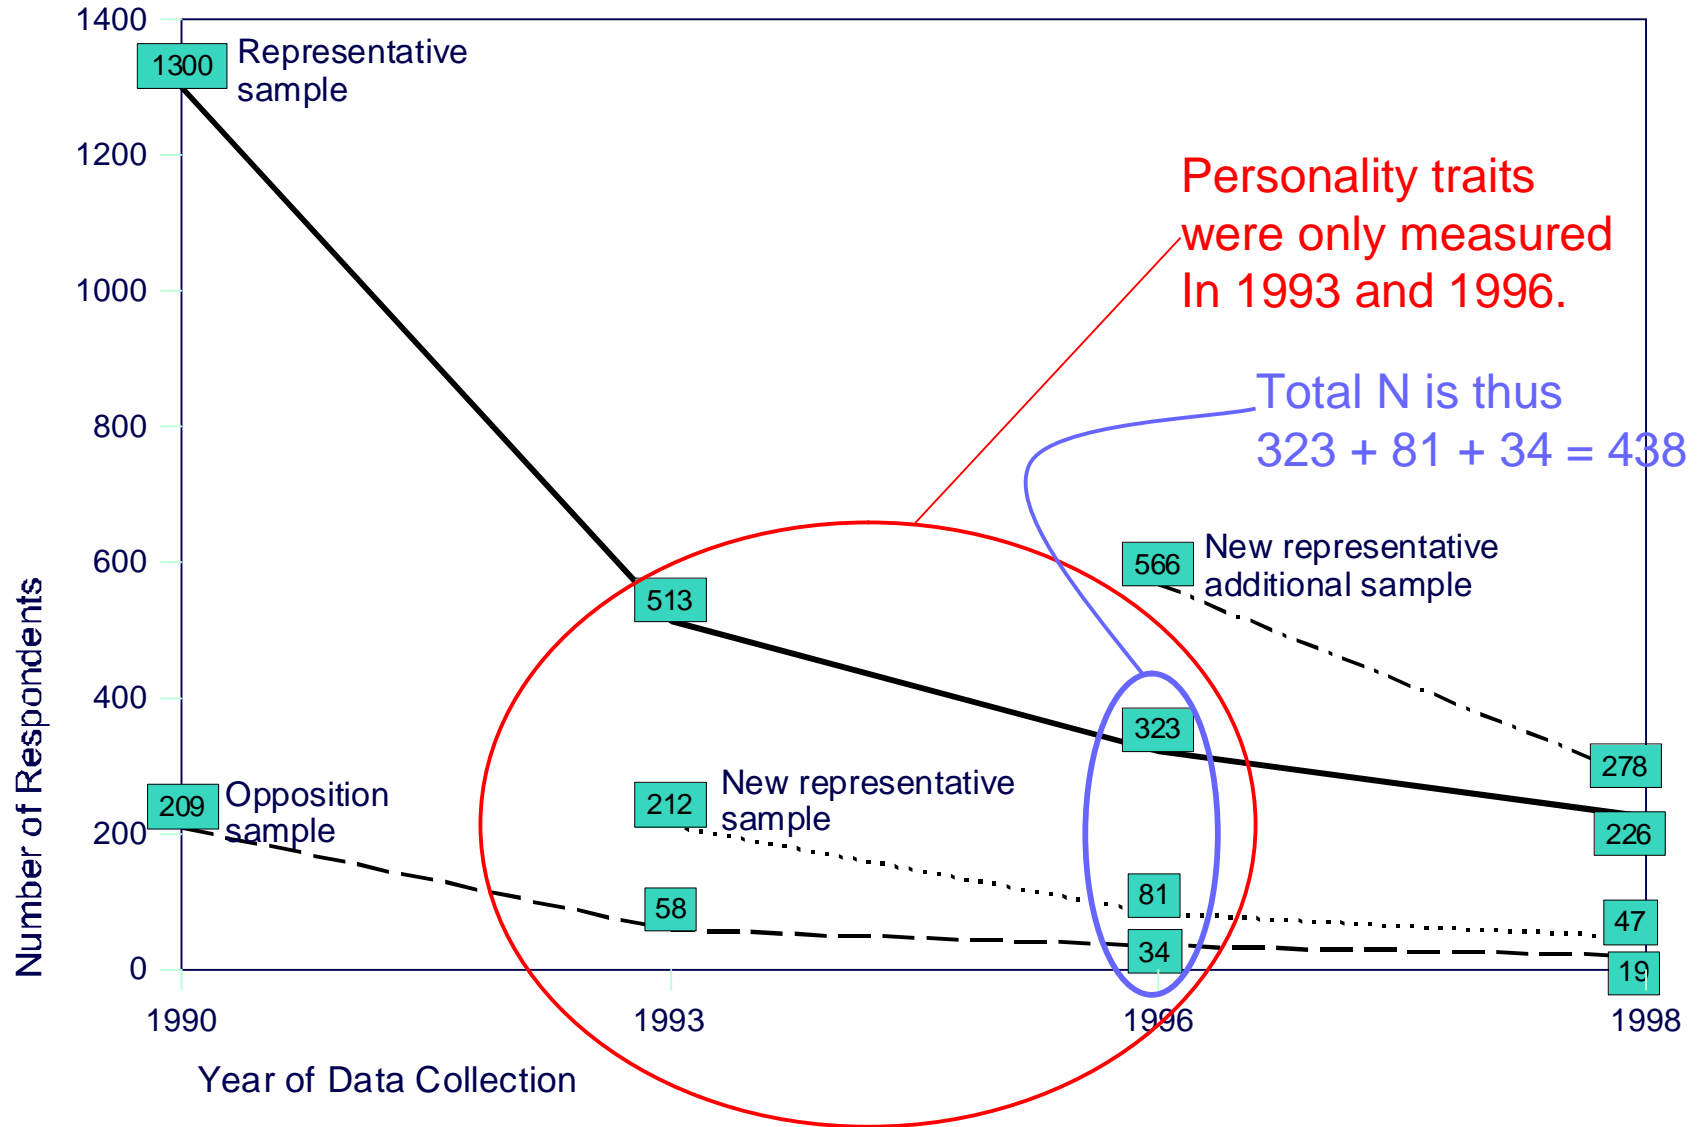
1400
1200
1000
800
600
400
200
0

Number of Respondents

1300 Representative sample

Personality traits were only measured In 1993 and 1996.

Total N is thus 323 + 81 + 34 = 438

566 New representative additional sample

513

323

278

226

209 Opposition sample

212 New representative sample

58

81

34

47

19

1990
1993
1996
1998

Year of Data Collection